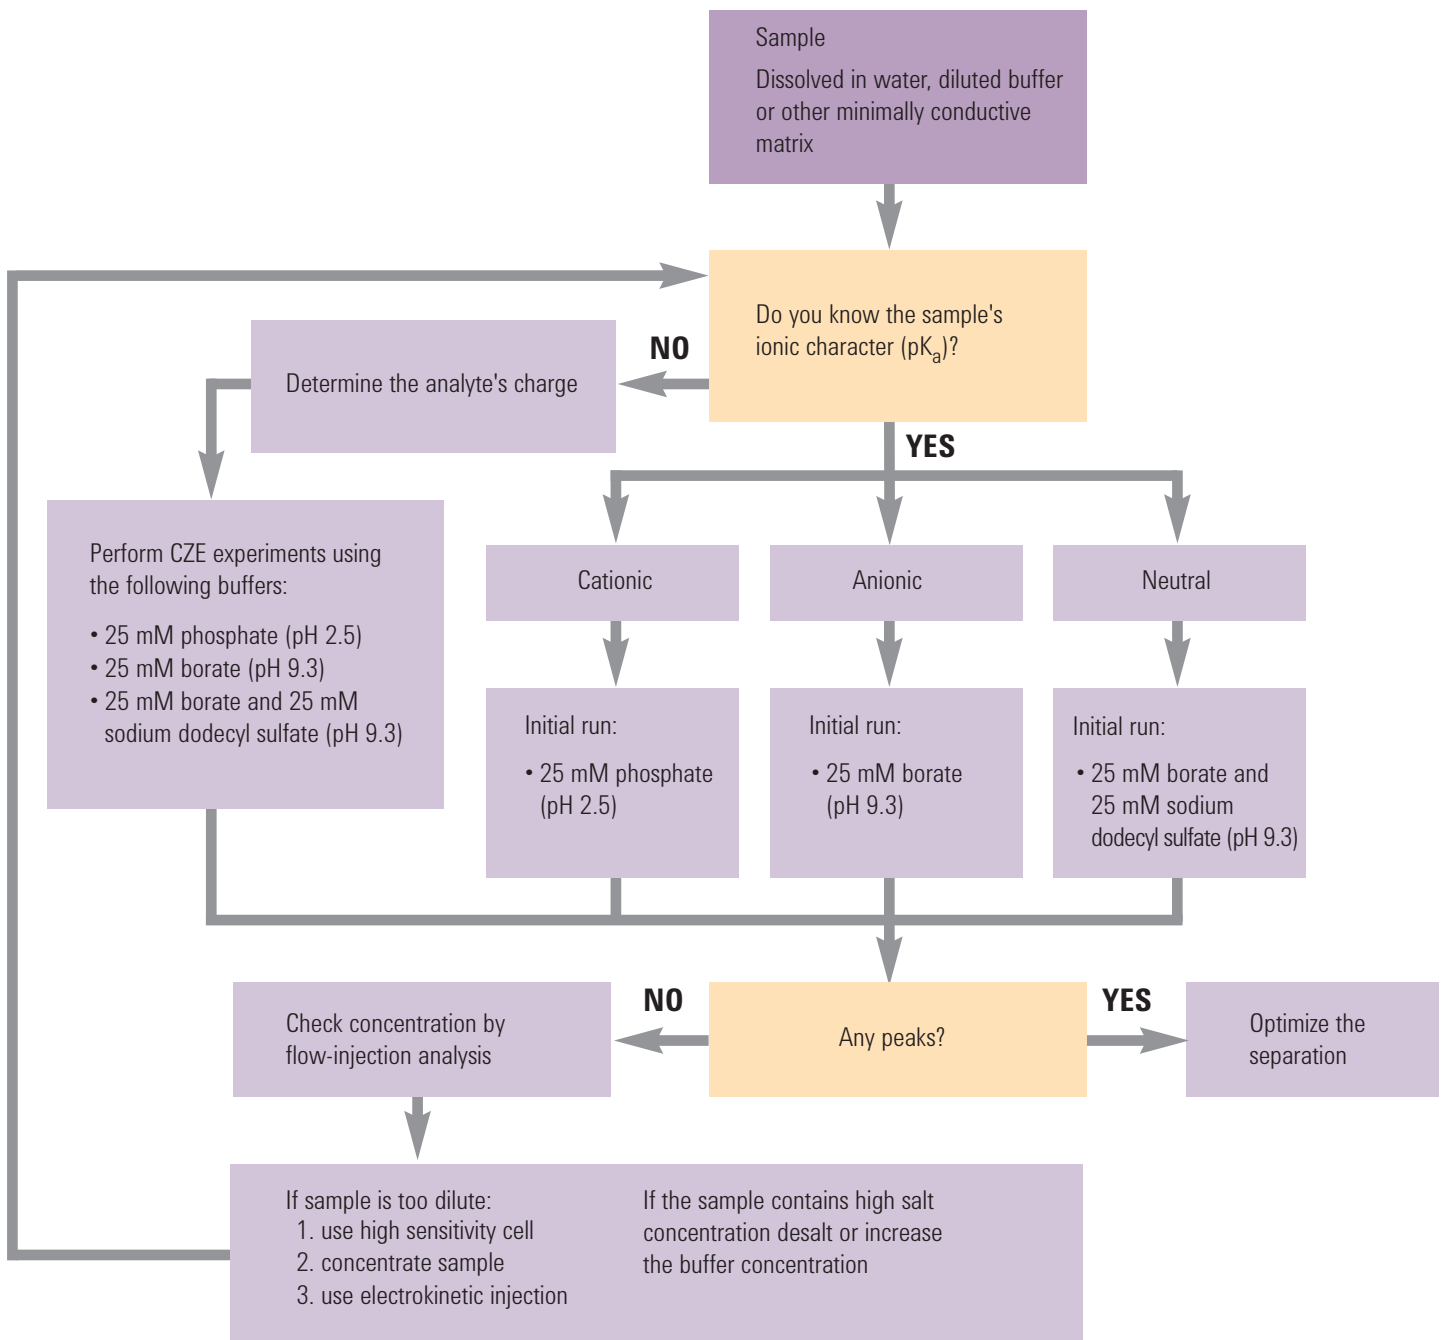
Sample

Dissolved in water, diluted buffer or other minimally conductive matrix

Do you know the sample's ionic character (p$K_a$)?

NO

Determine the analyte's charge

YES

Perform CZE experiments using the following buffers:

• 25 mM phosphate (pH 2.5)
• 25 mM borate (pH 9.3)
• 25 mM borate and 25 mM sodium dodecyl sulfate (pH 9.3)

Cationic

Anionic

Neutral

Initial run:

• 25 mM phosphate (pH 2.5)

Initial run:

• 25 mM borate (pH 9.3)

Initial run:

• 25 mM borate and 25 mM sodium dodecyl sulfate (pH 9.3)

NO

Check concentration by flow-injection analysis

Any peaks?

YES

Optimize the separation

If sample is too dilute:
1. use high sensitivity cell
2. concentrate sample
3. use electrokinetic injection

If the sample contains high salt concentration desalt or increase the buffer concentration